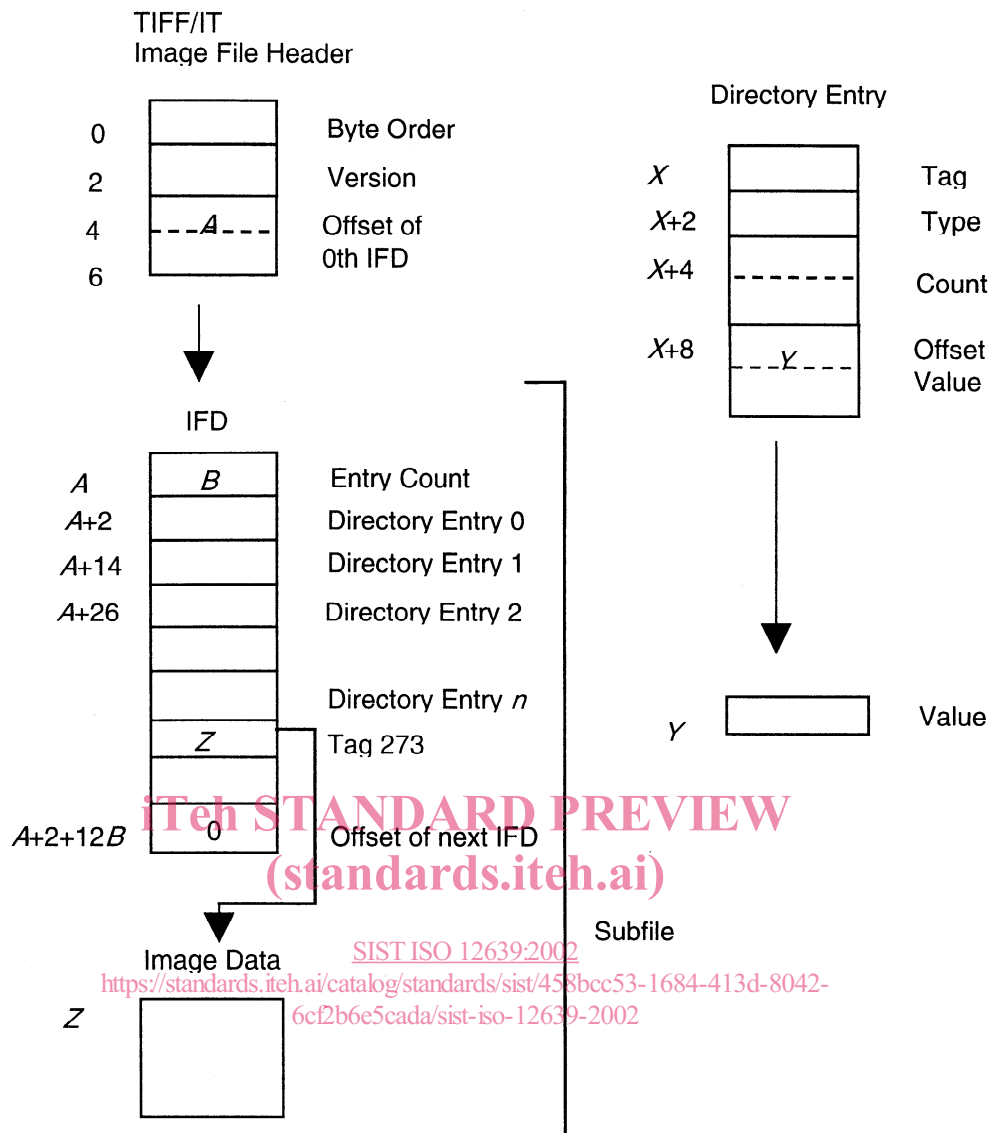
TIFF/IT
Image File Header

0
2
4
6

A

Byte Order
Version
Offset of
0th IFD

Directory Entry

X
X+2
X+4
X+8

Y

Tag
Type
Count
Offset
Value

IFD

A
A+2
A+14
A+26

B

Entry Count
Directory Entry 0
Directory Entry 1
Directory Entry 2

Directory Entry n

Z

Tag 273

A+2+12B

0

Offset of next IFD

Y

Value

iTeh STANDARD PREVIEW
(standards.iteh.ai)

Subfile

Image Data

SIST ISO 12639:2002
https://standards.iteh.ai/catalog/standards/sist/458bcc53-1684-413d-8042-6cf2b6e5cada/sist-iso-12639-2002

Z